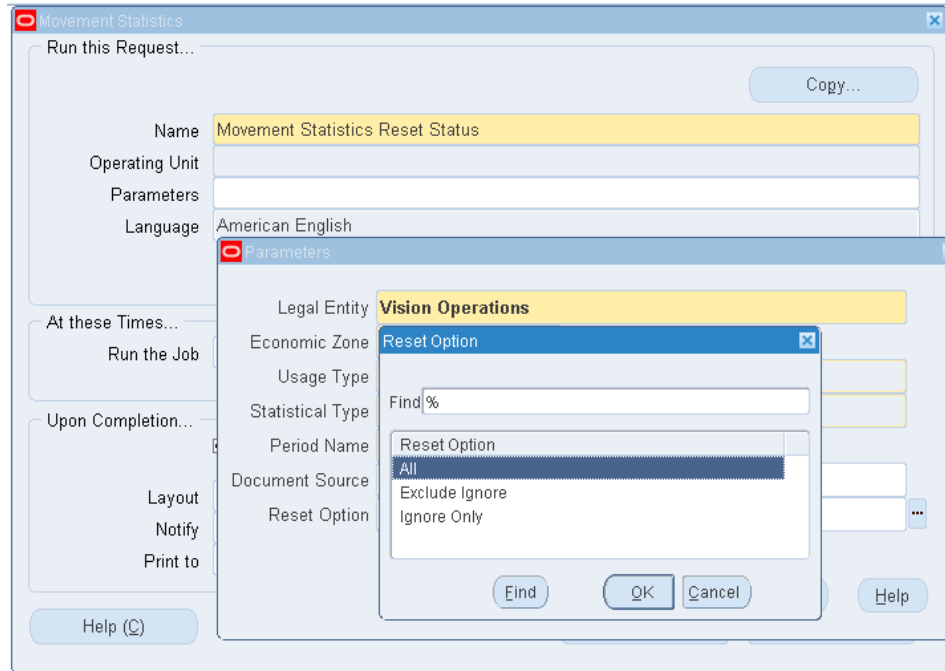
Movement Statistics

Run this Request...

Copy...

Name Movement Statistics Reset Status

Operating Unit

Parameters

Language American English

Parameters

Legal Entity Vision Operations

At these Times...

Run the Job

Economic Zone

Usage Type

Statistical Type

Upon Completion...

Period Name

Document Source

Layout

Notify

Reset Option

Print to

Reset Option

Find %

Reset Option

All

Exclude Ignore

Ignore Only

Find

OK

Cancel

Help

Help (C)